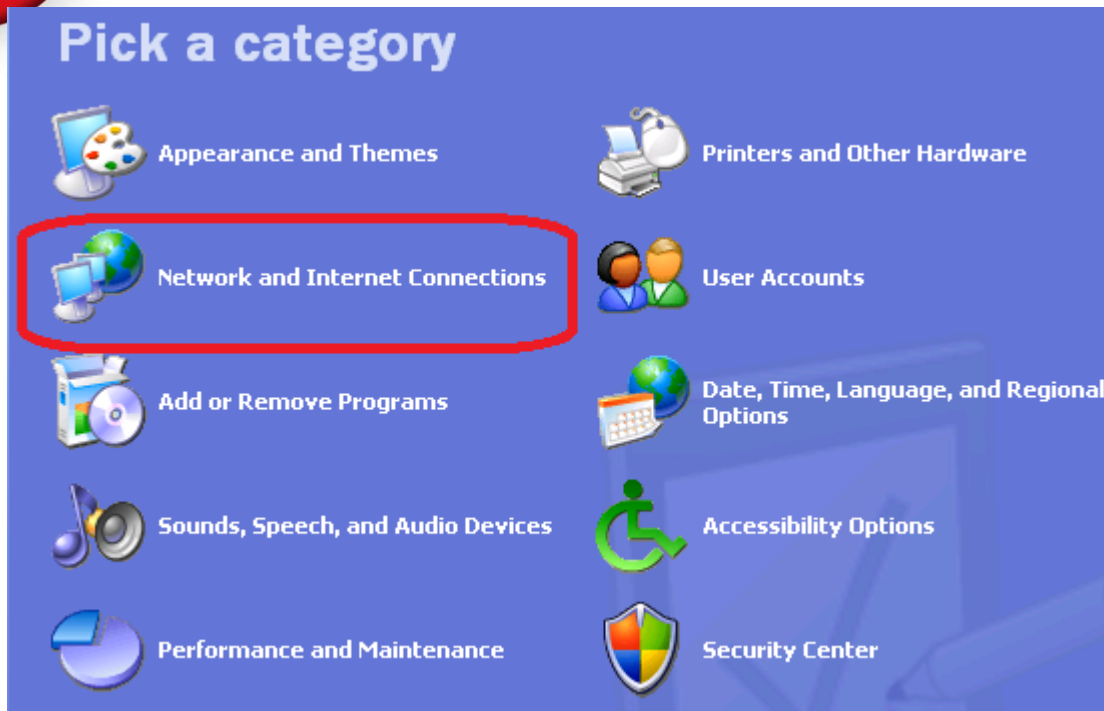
Pick a category

Appearance and Themes

Printers and Other Hardware

Network and Internet Connections

User Accounts

Add or Remove Programs

Date, Time, Language, and Regional Options

Sounds, Speech, and Audio Devices

Accessibility Options

Performance and Maintenance

Security Center